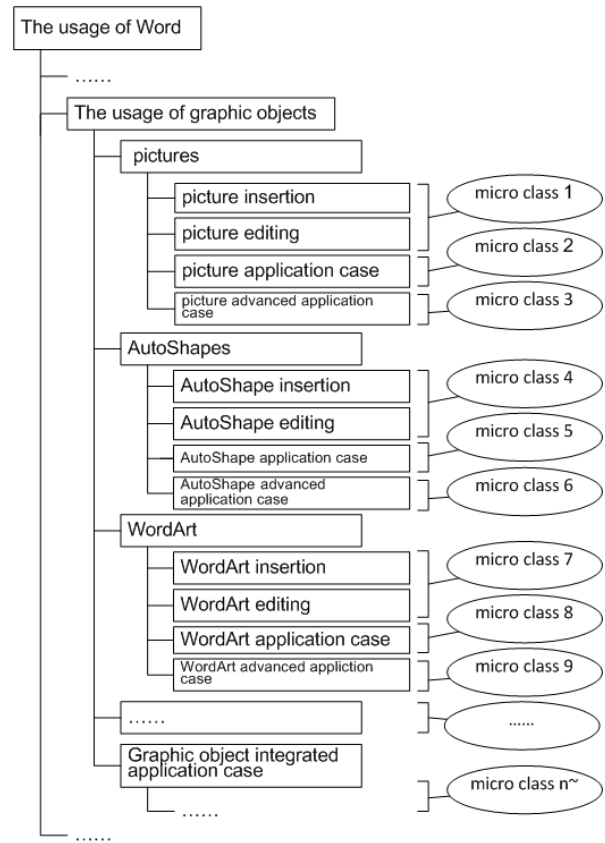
The usage of Word

……

The usage of graphic objects

pictures

picture insertion

picture editing

micro class 1

picture application case

micro class 2

picture advanced application case

micro class 3

AutoShapes

AutoShape insertion

AutoShape editing

micro class 4

AutoShape application case

micro class 5

AutoShape advanced application case

micro class 6

WordArt

WordArt insertion

WordArt editing

micro class 7

WordArt application case

micro class 8

WordArt advanced appliction case

micro class 9

……

……

Graphic object integrated application case

micro class n~

……

……